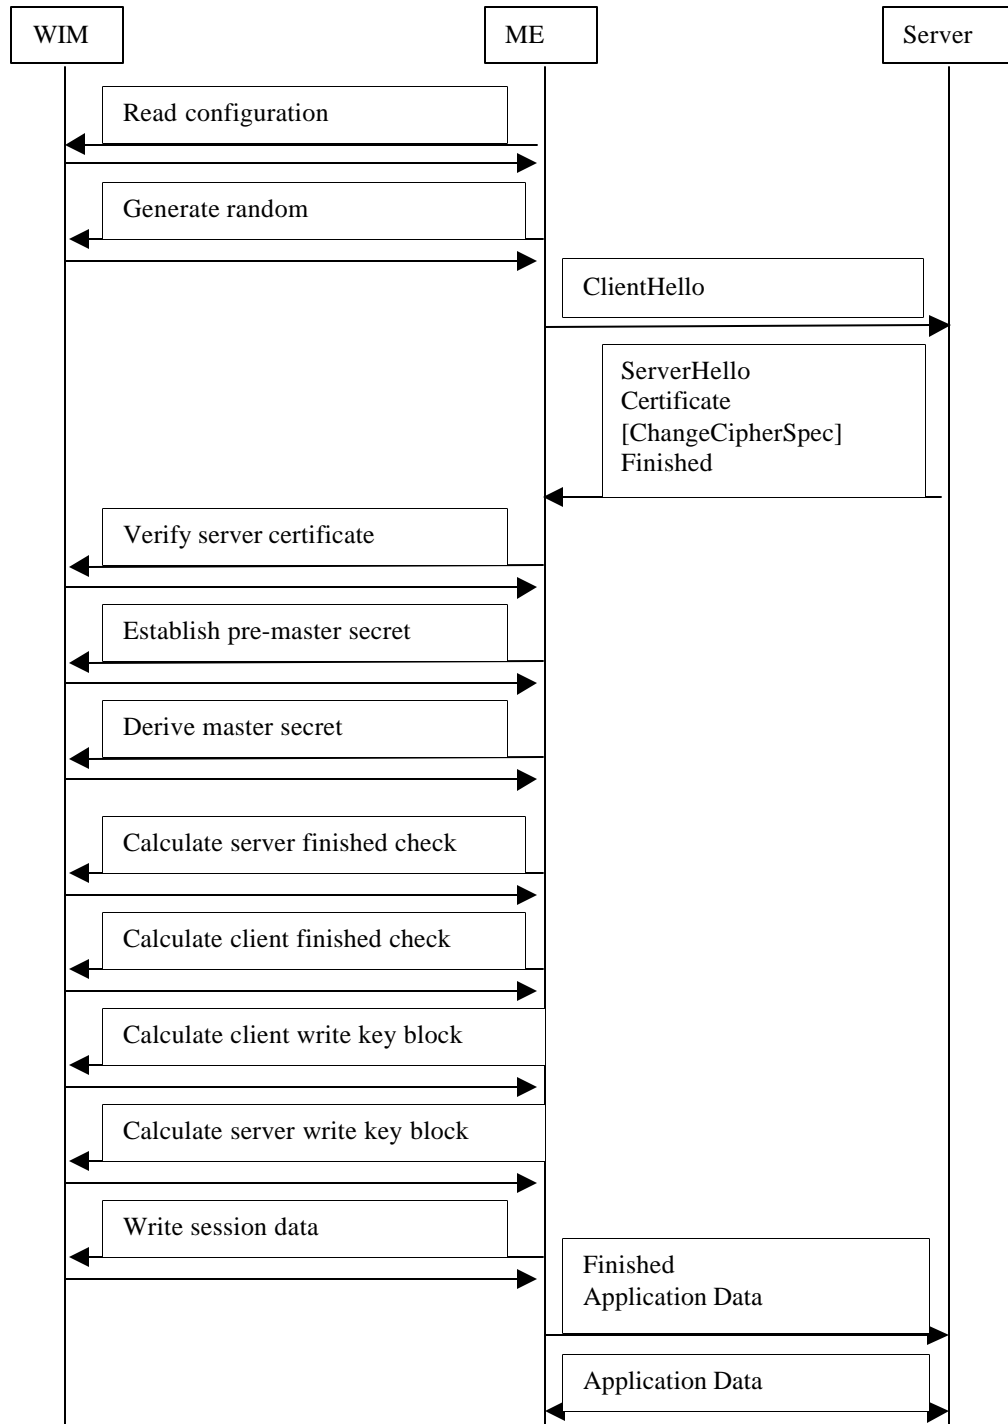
WIM

ME

Server

Read configuration

Generate random

ClientHello

ServerHello
Certificate
[ChangeCipherSpec]
Finished

Verify server certificate

Establish pre-master secret

Derive master secret

Calculate server finished check

Calculate client finished check

Calculate client write key block

Calculate server write key block

Write session data

Finished
Application Data

Application Data